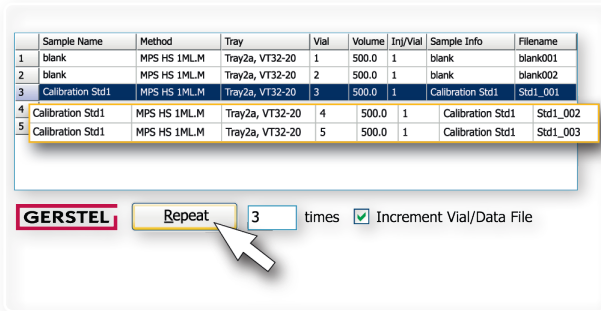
|   | Sample Name | Method | Tray | Vial | Volume | Inj/Vial | Sample Info | Filename |
|---|---|---|---|---|---|---|---|---|
| 1 | blank | MPS HS 1ML.M | Tray2a, VT32-20 | 1 | 500.0 | 1 | blank | blank001 |
| 2 | blank | MPS HS 1ML.M | Tray2a, VT32-20 | 2 | 500.0 | 1 | blank | blank002 |
| 3 | Calibration Std1 | MPS HS 1ML.M | Tray2a, VT32-20 | 3 | 500.0 | 1 | Calibration Std1 | Std1_001 |
| 4 | Calibration Std1 | MPS HS 1ML.M | Tray2a, VT32-20 | 4 | 500.0 | 1 | Calibration Std1 | Std1_002 |
| 5 | Calibration Std1 | MPS HS 1ML.M | Tray2a, VT32-20 | 5 | 500.0 | 1 | Calibration Std1 | Std1_003 |

GERSTEL

Repeat 3 times Increment Vial/Data File